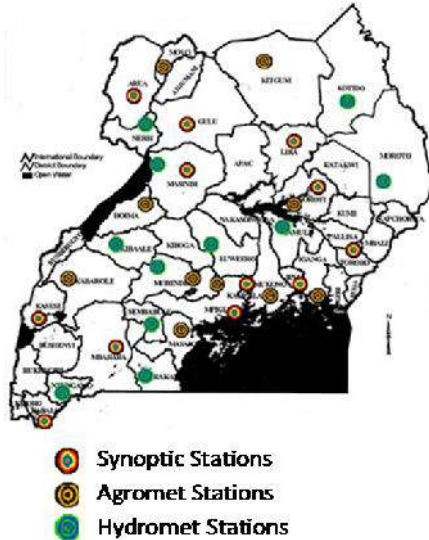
MOYO
ARUA
ADJUMANI
KITGUM
KOTIDO
NEBBI
GULU
International Boundary
District Boundary
Open Water
LIRA
MASINDI
APAC
KATAKWI
MOROTO
SOROTI
HOIMA
NAKASONGOLA
KUMI
KAPCHORWA
KIBAALE
KIBOGA
LUWEERO
KAMULI
PALLISA
MBALE
KABAROLE
MUBENDE
IGANGA
TORORO
KASESE
KAMPALA
MUKONO
JINJA
MPIGI
SEMBABULE
MASAKA
BUSHENYI
MBARARA
RAKAI
RUKUNGIRI
NTUNGAMO
KISORO
KABALE
Synoptic Stations
Agromet Stations
Hydromet Stations